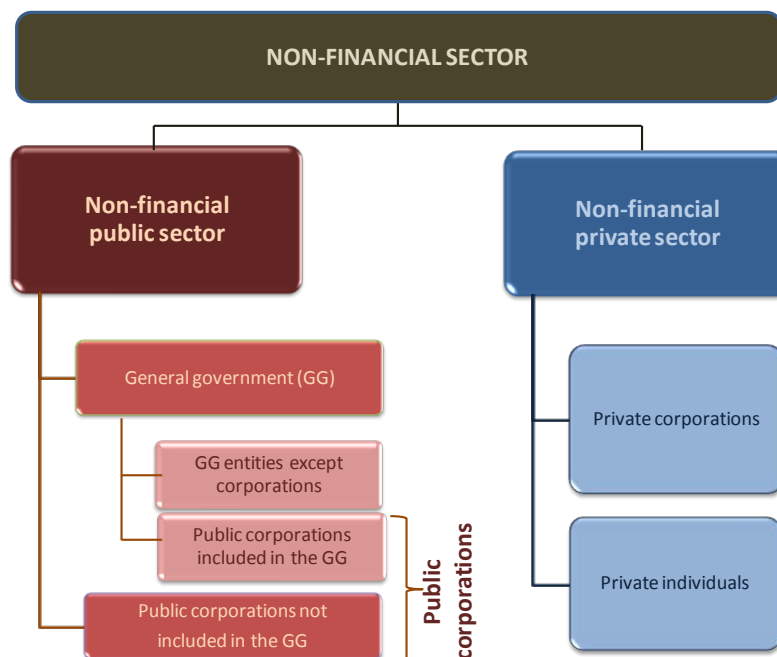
NON-FINANCIAL SECTOR

Non-financial public sector

Non-financial private sector

General government (GG)

GG entities except corporations

Public corporations included in the GG

Public corporations not included in the GG

Public corporations

Private corporations

Private individuals